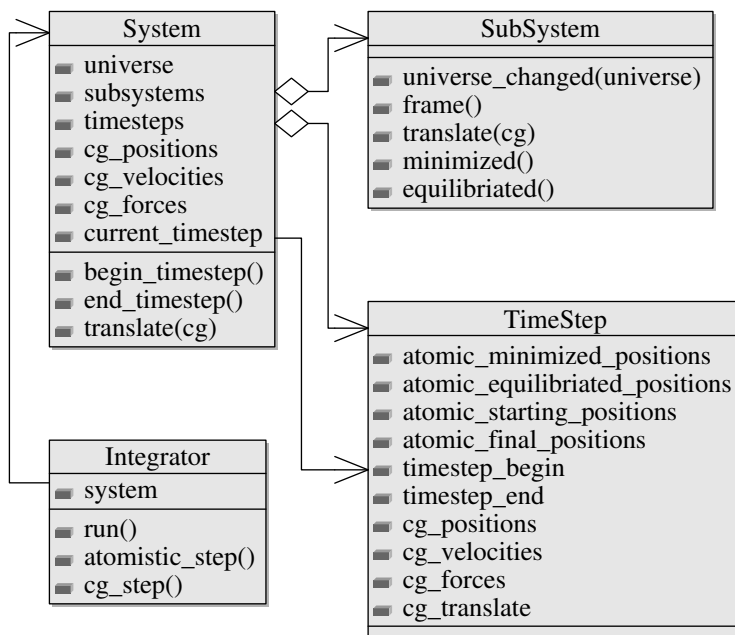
System

universe
subsystems
timesteps
cg_positions
cg_velocities
cg_forces
current_timestep

begin_timestep()
end_timestep()
translate(cg)

SubSystem

universe_changed(universe)
frame()
translate(cg)
minimized()
equilibriated()

TimeStep

atomic_minimized_positions
atomic_equilibriated_positions
atomic_starting_positions
atomic_final_positions
timestep_begin
timestep_end
cg_positions
cg_velocities
cg_forces
cg_translate

Integrator

system

run()
atomistic_step()
cg_step()